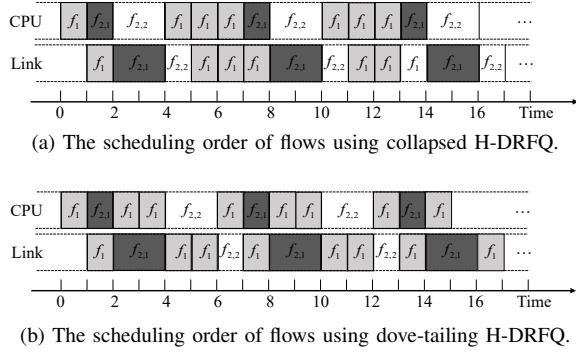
CPU $f_1$ $f_{2,1}$ $f_{2,2}$ $f_1$ $f_1$ $f_1$ $f_{2,1}$ $f_{2,2}$ $f_1$ $f_1$ $f_1$ $f_{2,1}$ $f_{2,2}$ …

Link $f_1$ $f_{2,1}$ $f_{2,2}$ $f_1$ $f_1$ $f_1$ $f_{2,1}$ $f_{2,2}$ $f_1$ $f_1$ $f_1$ $f_{2,1}$ $f_{2,2}$ …

0 2 4 6 8 10 12 14 16 Time

(a) The scheduling order of flows using collapsed H-DRFQ.

CPU $f_1$ $f_{2,1}$ $f_1$ $f_1$ $f_{2,2}$ $f_1$ $f_{2,1}$ $f_1$ $f_1$ $f_{2,2}$ $f_1$ $f_{2,1}$ $f_1$ …

Link $f_1$ $f_{2,1}$ $f_1$ $f_1$ $f_{2,2}$ $f_1$ $f_{2,1}$ $f_1$ $f_1$ $f_{2,2}$ $f_1$ $f_{2,1}$ $f_1$ …

0 2 4 6 8 10 12 14 16 Time

(b) The scheduling order of flows using dove-tailing H-DRFQ.